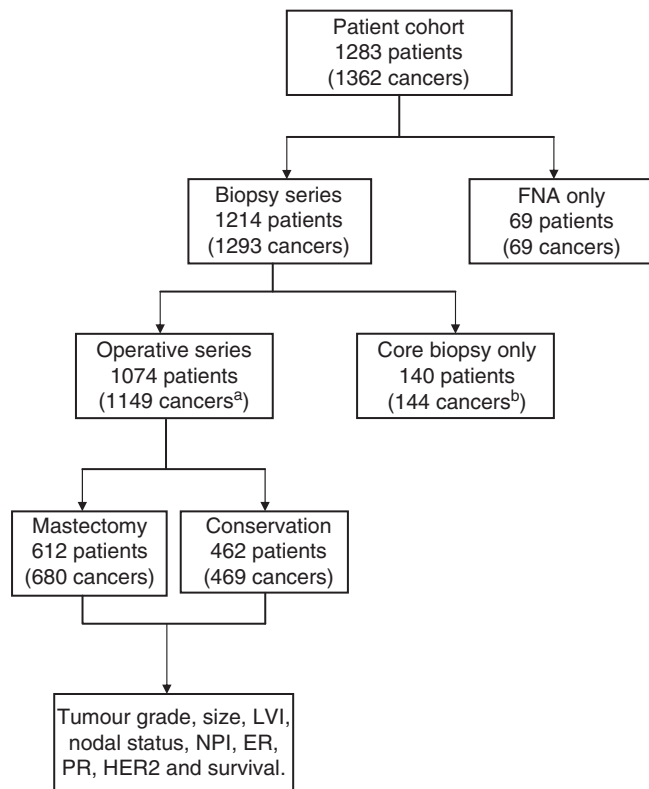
Patient cohort
1283 patients
(1362 cancers)

Biopsy series
1214 patients
(1293 cancers)

FNA only
69 patients
(69 cancers)

Operative series
1074 patients
(1149 cancers$^{a}$)

Core biopsy only
140 patients
(144 cancers$^{b}$)

Mastectomy
612 patients
(680 cancers)

Conservation
462 patients
(469 cancers)

Tumour grade, size, LVI, nodal status, NPI, ER, PR, HER2 and survival.